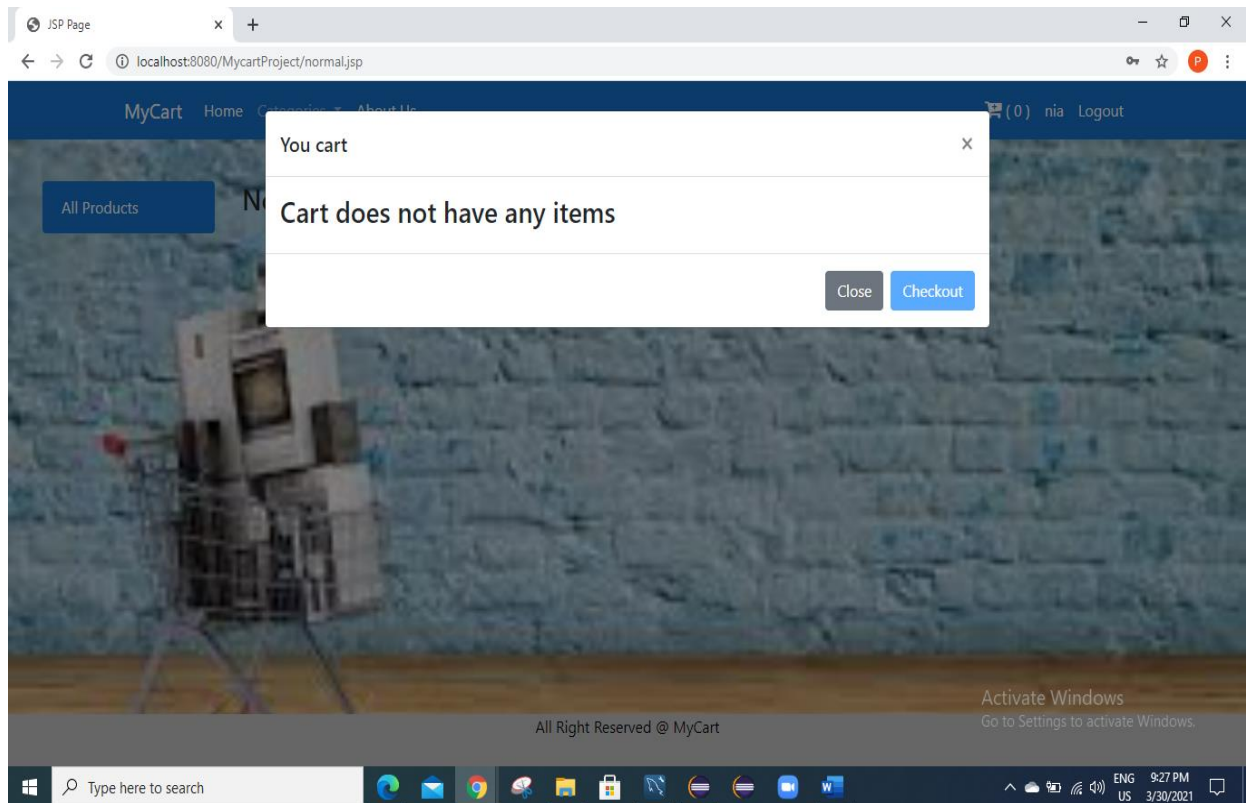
JSP Page
×
+
localhost:8080/MycartProject/normal.jsp
P

MyCart Home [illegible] About Us
(0) nia Logout

All Products
N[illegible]

You cart
×
Cart does not have any items
Close
Checkout

Activate Windows
Go to Settings to activate Windows.

All Right Reserved @ MyCart

Type here to search
ENG US 9:27 PM 3/30/2021